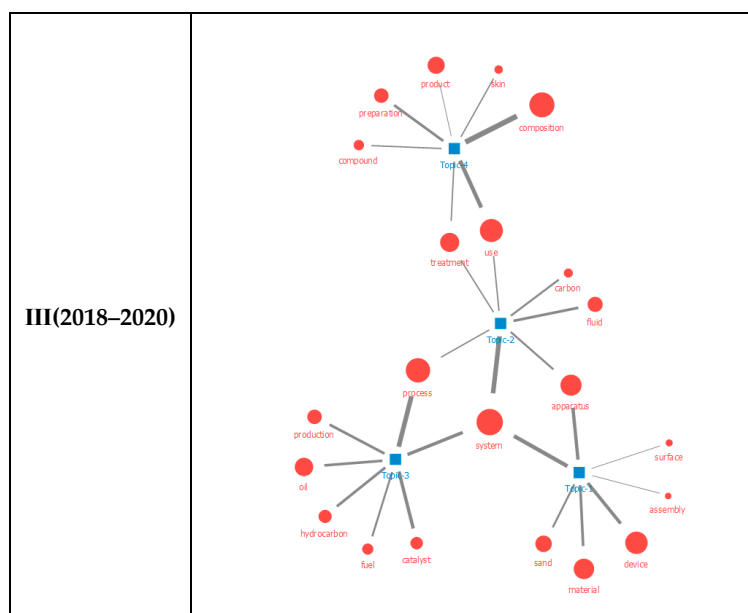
| III(2018–2020) | product skin preparation composition compound Topic-4 treatment use carbon fluid Topic-2 process apparatus production system oil Topic-3 surface Topic-1 hydrocarbon assembly fuel catalyst sand device material |
|---|---|